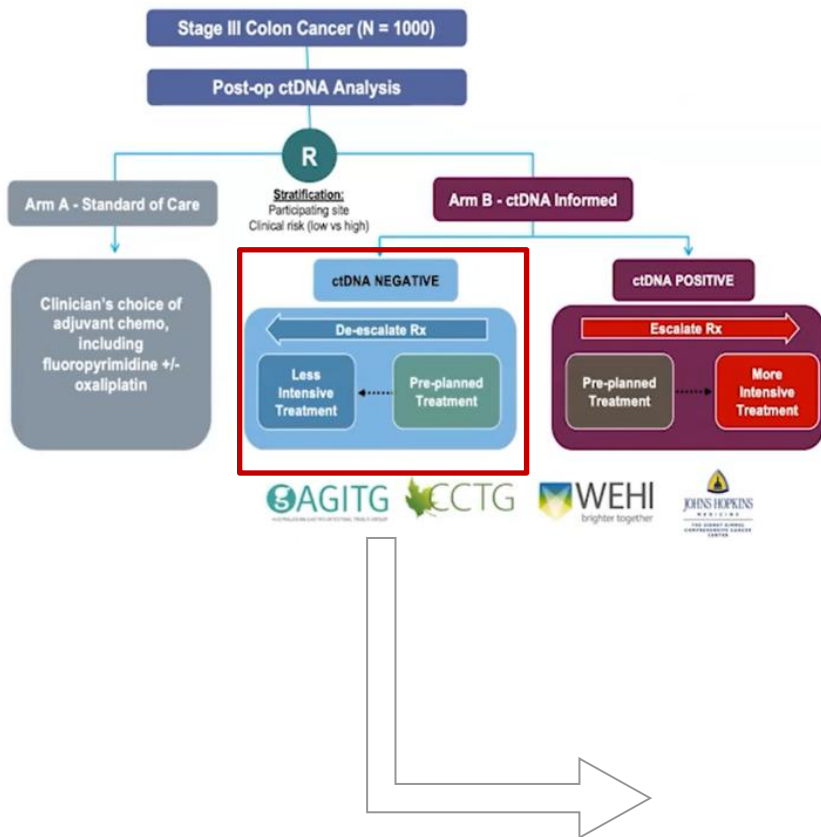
Stage III Colon Cancer (N = 1000)

Post-op ctDNA Analysis

R

Stratification:
Participating site
Clinical risk (low vs high)

Arm A - Standard of Care

Arm B - ctDNA Informed

Clinician's choice of adjuvant chemo, including fluoropyrimidine +/- oxaliplatin

ctDNA NEGATIVE

De-escalate Rx

Less Intensive Treatment

Pre-planned Treatment

ctDNA POSITIVE

Escalate Rx

Pre-planned Treatment

More Intensive Treatment

AGITG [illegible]

CCTG

WEHI
brighter together

JOHNS HOPKINS
MEDICINE
THE SIDNEY KIMMEL COMPREHENSIVE CANCER CENTER